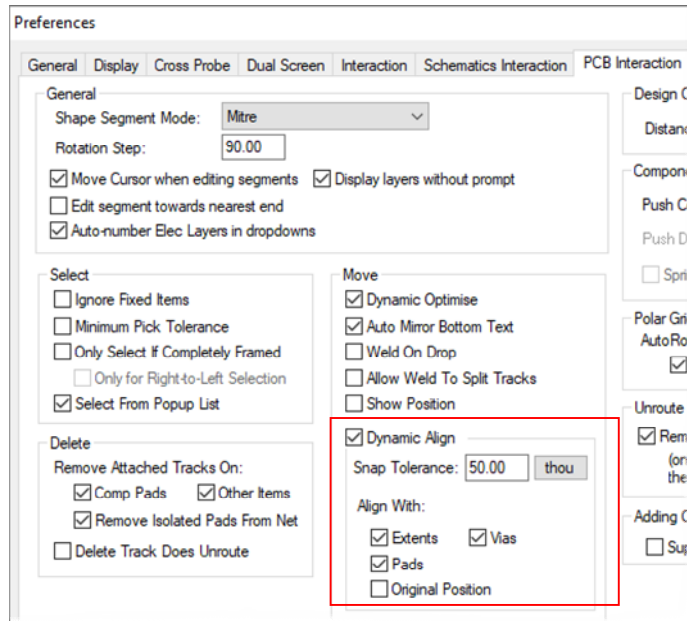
Preferences

General | Display | Cross Probe | Dual Screen | Interaction | Schematics Interaction | PCB Interaction

General
Shape Segment Mode: Mitre
Rotation Step: 90.00
☑ Move Cursor when editing segments ☑ Display layers without prompt
☐ Edit segment towards nearest end
☑ Auto-number Elec Layers in dropdowns

Select
☐ Ignore Fixed Items
☐ Minimum Pick Tolerance
☐ Only Select If Completely Framed
☐ Only for Right-to-Left Selection
☑ Select From Popup List

Delete
Remove Attached Tracks On:
☑ Comp Pads ☑ Other Items
☑ Remove Isolated Pads From Net
☐ Delete Track Does Unroute

Move
☑ Dynamic Optimise
☑ Auto Mirror Bottom Text
☐ Weld On Drop
☐ Allow Weld To Split Tracks
☐ Show Position

☑ Dynamic Align
Snap Tolerance: 50.00 thou
Align With:
☑ Extents ☑ Vias
☑ Pads
☐ Original Position

Design C
Distanc

Compone
Push C
Push D
☐ Spri

Polar Gri
AutoRo
☑

Unroute
☑ Rem
(or
the

Adding C
☐ Sup